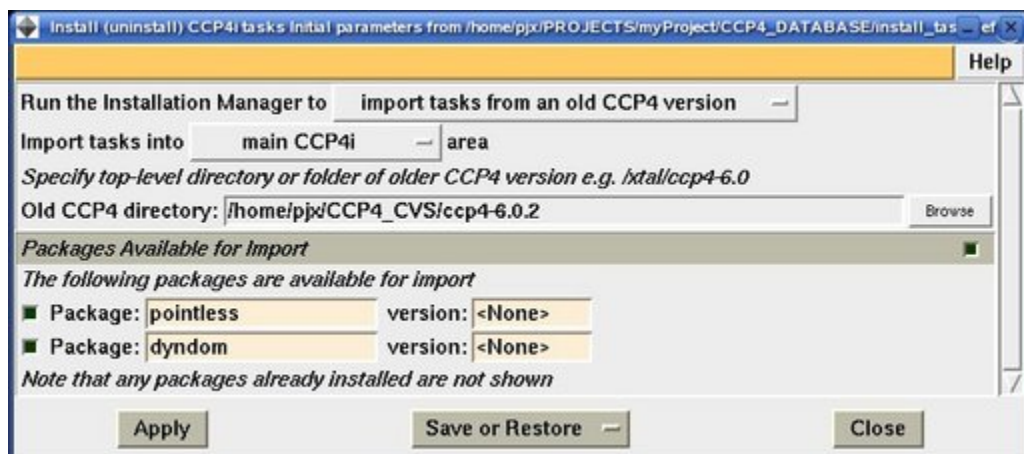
Install (uninstall) CCP4i tasks Initial parameters from /home/pjx/PROJECTS/myProject/CCP4_DATABASE/install_tas

Help

Run the Installation Manager to import tasks from an old CCP4 version

Import tasks into main CCP4i area

Specify top-level directory or folder of older CCP4 version e.g. /xtal/ccp4-6.0

Old CCP4 directory: /home/pjx/CCP4_CVS/ccp4-6.0.2 Browse

Packages Available for Import

The following packages are available for import

Package: pointless version: <None>

Package: dyndom version: <None>

Note that any packages already installed are not shown

Apply Save or Restore Close